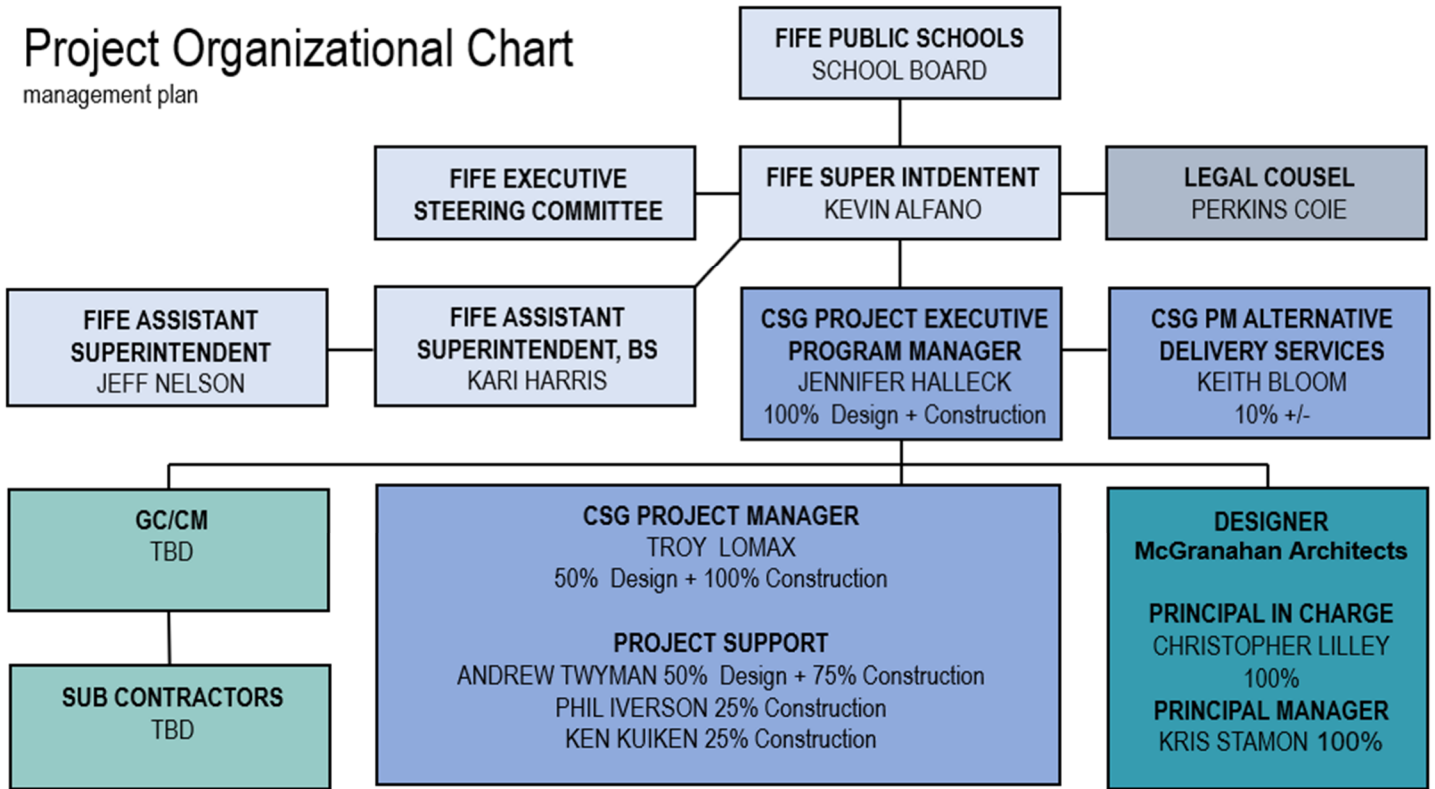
Project Organizational Chart
management plan

FIFE PUBLIC SCHOOLS
SCHOOL BOARD

FIFE EXECUTIVE STEERING COMMITTEE

FIFE SUPER INTDENTENT
KEVIN ALFANO

LEGAL COUSEL
PERKINS COIE

FIFE ASSISTANT SUPERINTENDENT
JEFF NELSON

FIFE ASSISTANT SUPERINTENDENT, BS
KARI HARRIS

CSG PROJECT EXECUTIVE PROGRAM MANAGER
JENNIFER HALLECK
100% Design + Construction

CSG PM ALTERNATIVE DELIVERY SERVICES
KEITH BLOOM
10% +/-

GC/CM
TBD

SUB CONTRACTORS
TBD

CSG PROJECT MANAGER
TROY LOMAX
50% Design + 100% Construction

PROJECT SUPPORT
ANDREW TWYMAN 50% Design + 75% Construction
PHIL IVERSON 25% Construction
KEN KUIKEN 25% Construction

DESIGNER
McGranahan Architects

PRINCIPAL IN CHARGE
CHRISTOPHER LILLEY
100%
PRINCIPAL MANAGER
KRIS STAMON 100%